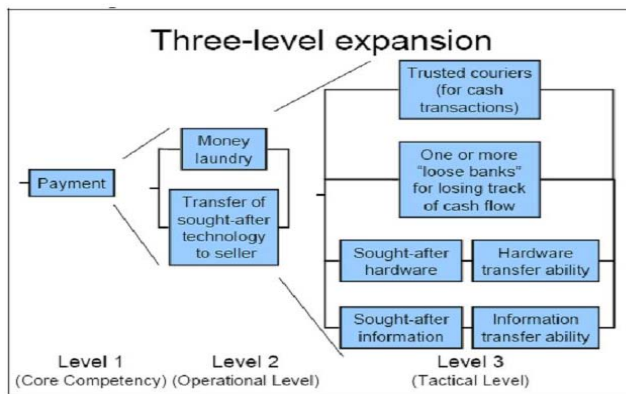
Three-level expansion

Payment

Money laundry

Transfer of sought-after technology to seller

Trusted couriers (for cash transactions)

One or more "loose banks" for losing track of cash flow

Sought-after hardware

Hardware transfer ability

Sought-after information

Information transfer ability

Level 1
(Core Competency)

Level 2
(Operational Level)

Level 3
(Tactical Level)